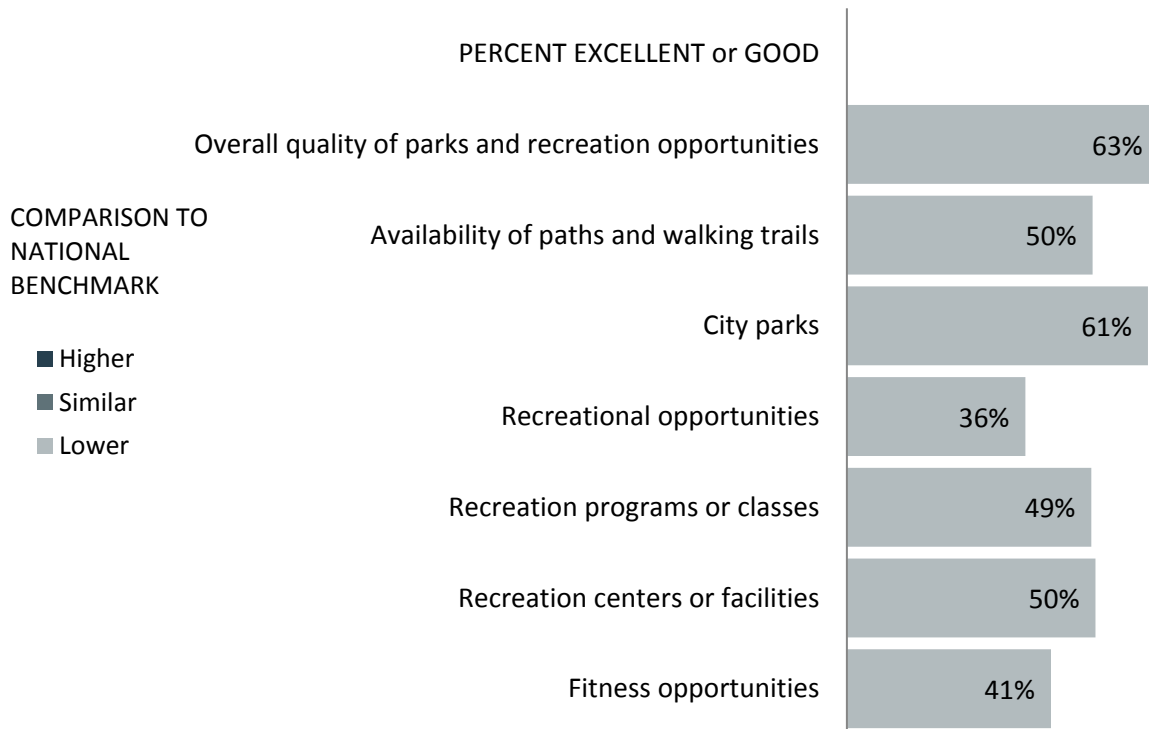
PERCENT EXCELLENT or GOOD

COMPARISON TO NATIONAL BENCHMARK

Higher
Similar
Lower

Overall quality of parks and recreation opportunities 63%
Availability of paths and walking trails 50%
City parks 61%
Recreational opportunities 36%
Recreation programs or classes 49%
Recreation centers or facilities 50%
Fitness opportunities 41%